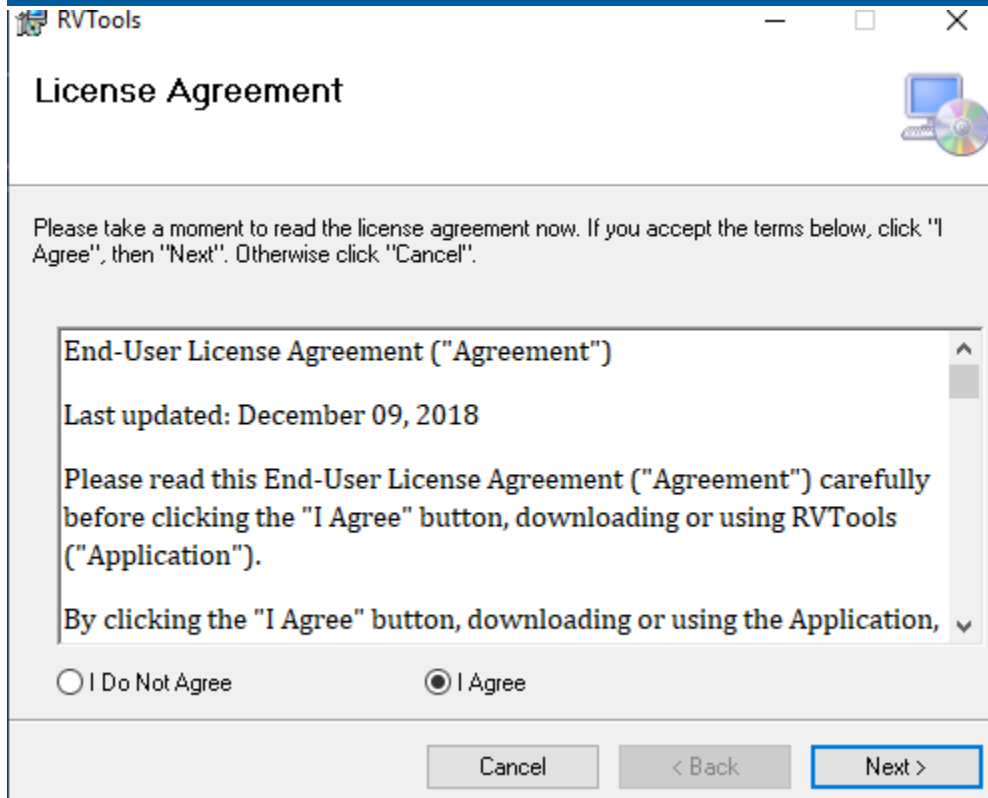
RVTools

License Agreement

Please take a moment to read the license agreement now. If you accept the terms below, click "I Agree", then "Next". Otherwise click "Cancel".

End-User License Agreement ("Agreement")

Last updated: December 09, 2018

Please read this End-User License Agreement ("Agreement") carefully before clicking the "I Agree" button, downloading or using RVTools ("Application").

By clicking the "I Agree" button, downloading or using the Application,

I Do Not Agree

I Agree

Cancel

< Back

Next >